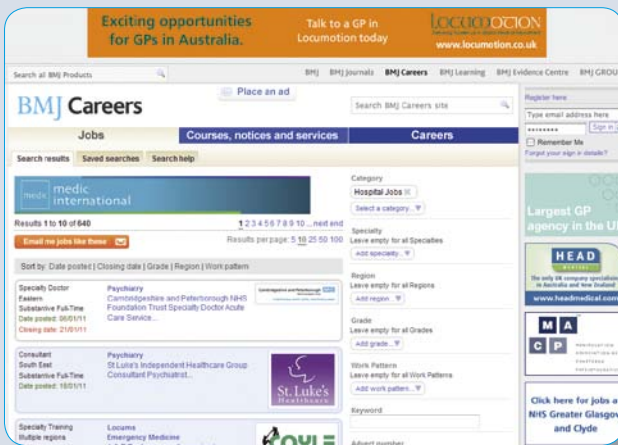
Exciting opportunities for GPs in Australia.

Talk to a GP in Locumotion today

LOCUMOTION

www.locumotion.co.uk

Search all BMJ Products

BMJ BMJ Journals BMJ Careers BMJ Learning BMJ Evidence Centre BMJ GROU

BMJ Careers

Place an ad

Search BMJ Careers site

Register here

Type email address here

Sign in

Remember Me

Forgot your sign in details?

Jobs

Courses, notices and services

Careers

Search results Saved searches Search help

medic international

Results 1 to 10 of 640

1 2 3 4 5 6 7 8 9 10 ... next end

Email me jobs like these

Results per page: 5 10 25 50 100

Sort by: Date posted | Closing date | Grade | Region | Work pattern

Specialty Doctor
Eastern
Substantive Full-Time
Date posted: 06/01/11
Closing date: 21/01/11

Psychiatry
Cambridgeshire and Peterborough NHS Foundation Trust Specialty Doctor Acute Care Service...

Consultant
South East
Substantive Full-Time
Date posted: 18/01/11

Psychiatry
St Luke's Independent Healthcare Group Consultant Psychiatrist...

St. Luke's Healthcare

Specialty Training
Multiple regions

Locums
Emergency Medicine

Category

Hospital Jobs

Select a category...

Specialty
Leave empty for all Specialties

Add specialty...

Region
Leave empty for all Regions

Add region...

Grade
Leave empty for all Grades

Add grade...

Work Pattern
Leave empty for all Work Patterns

Add work pattern...

Keyword

Advert number

Largest GP agency in the U

HEAD MEDICAL

The only UK company specialising in Australia and New Zealand

www.headmedical.com

M A C P

Click here for jobs a NHS Greater Glasgow and Clyde